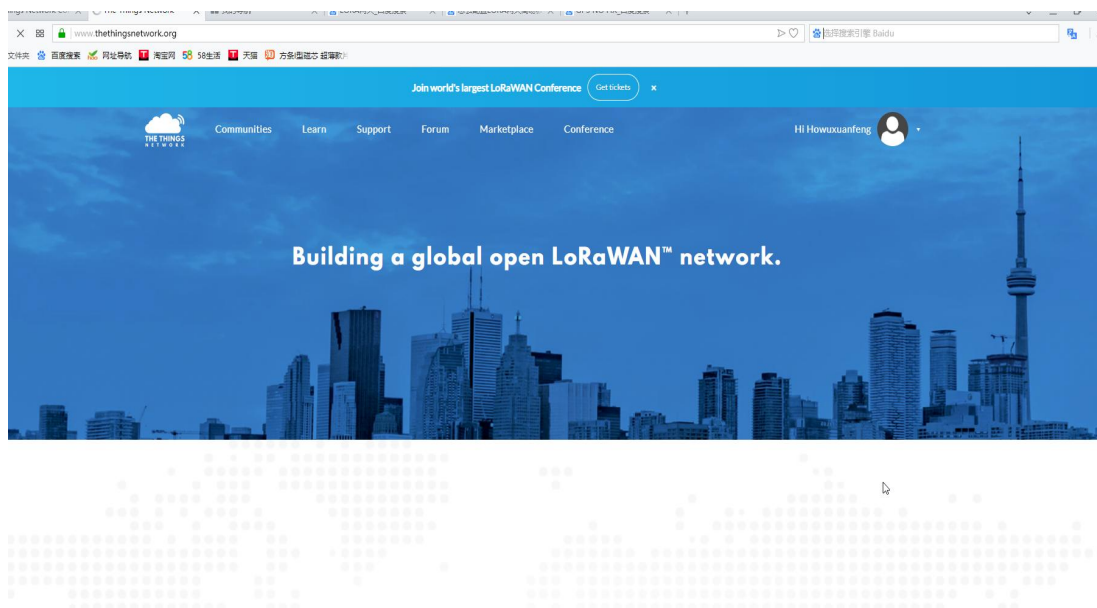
ings Network Co | The Things Network | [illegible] | LoRa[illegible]_百度搜索 | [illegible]LoRa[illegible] | GPS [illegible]_百度搜索

www.thethingsnetwork.org

选择搜索引擎 Baidu

文件夹 百度搜索 网址导航 淘宝网 58 58生活 天猫 方条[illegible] 超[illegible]

Join world's largest LoRaWAN Conference Get tickets ×

THE THINGS NETWORK

Communities Learn Support Forum Marketplace Conference

Hi Howuxuanfeng

Building a global open LoRaWAN™ network.